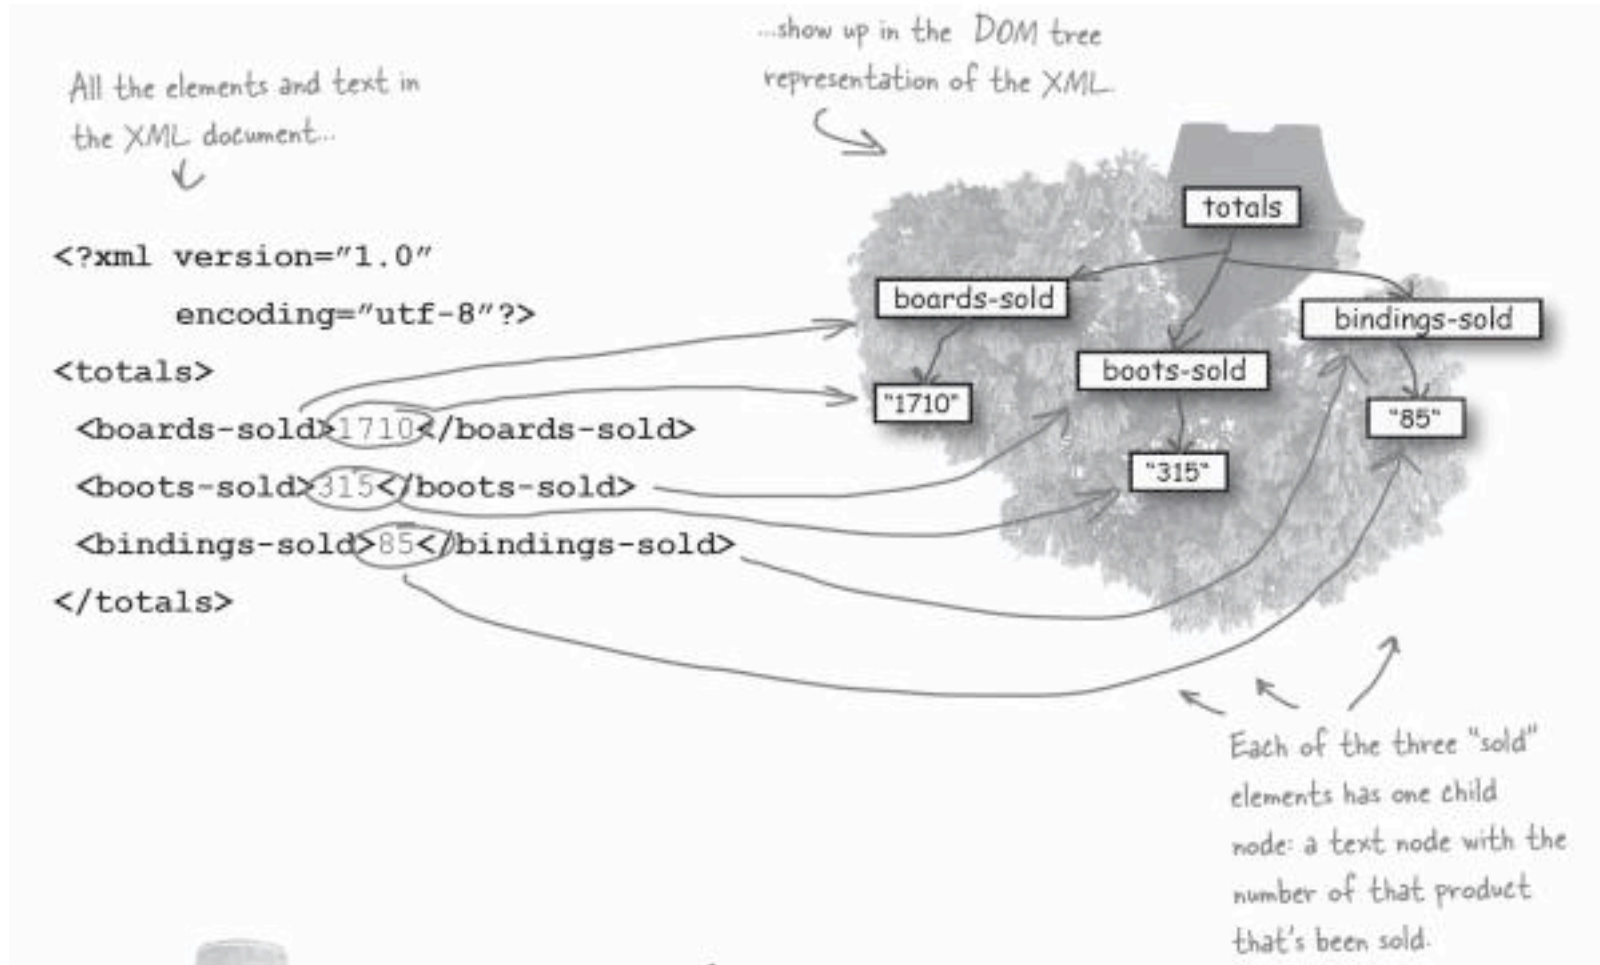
All the elements and text in the XML document...

...show up in the DOM tree representation of the XML.

<?xml version="1.0"
encoding="utf-8"?>
<totals>
<boards-sold>1710</boards-sold>
<boots-sold>315</boots-sold>
<bindings-sold>85</bindings-sold>
</totals>

totals

boards-sold

bindings-sold

boots-sold

"1710"

"85"

"315"

Each of the three "sold" elements has one child node: a text node with the number of that product that's been sold.